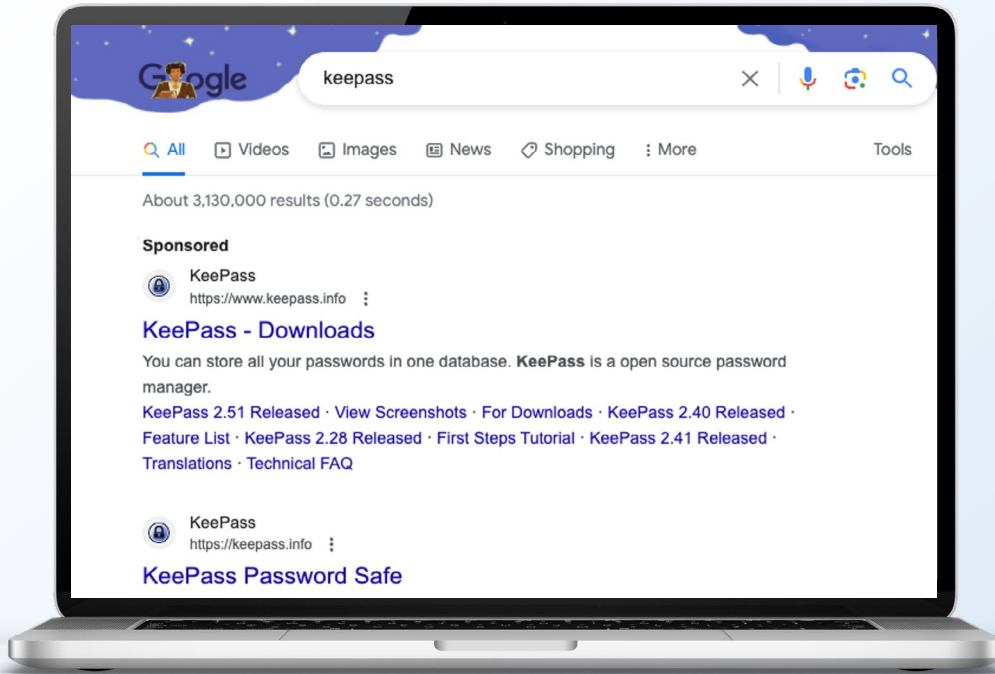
Google

keepass

All Videos Images News Shopping More Tools

About 3,130,000 results (0.27 seconds)

Sponsored

KeePass
https://www.keepass.info

KeePass - Downloads

You can store all your passwords in one database. KeePass is a open source password manager.

KeePass 2.51 Released · View Screenshots · For Downloads · KeePass 2.40 Released · Feature List · KeePass 2.28 Released · First Steps Tutorial · KeePass 2.41 Released · Translations · Technical FAQ

KeePass
https://keepass.info

KeePass Password Safe